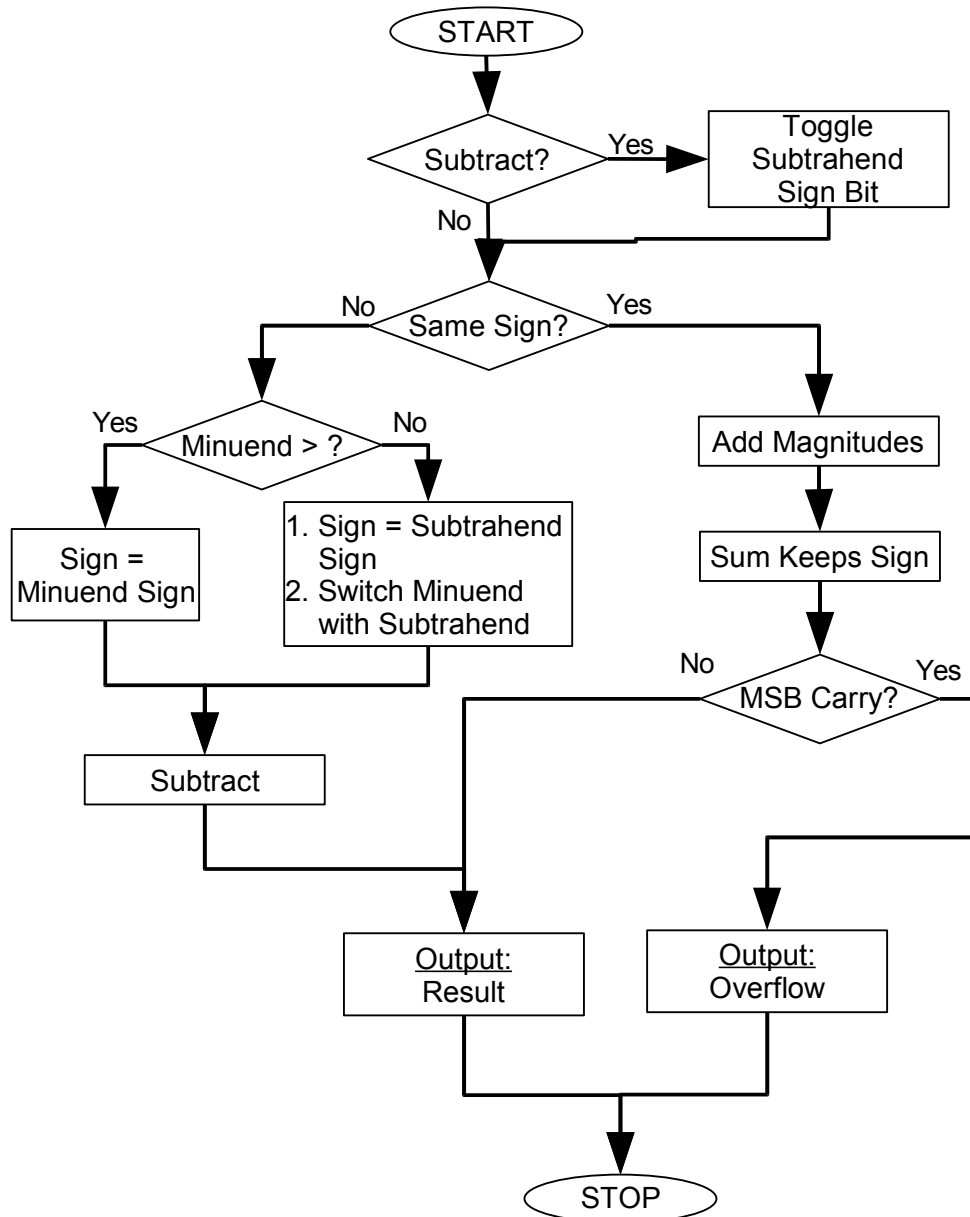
START

Subtract?

Yes

Toggle Subtrahend Sign Bit

No

No

Same Sign?

Yes

Yes

Minuend > ?

No

Add Magnitudes

Sign = Minuend Sign

1. Sign = Subtrahend Sign
2. Switch Minuend with Subtrahend

Sum Keeps Sign

No

MSB Carry?

Yes

Subtract

Output:
Result

Output:
Overflow

STOP